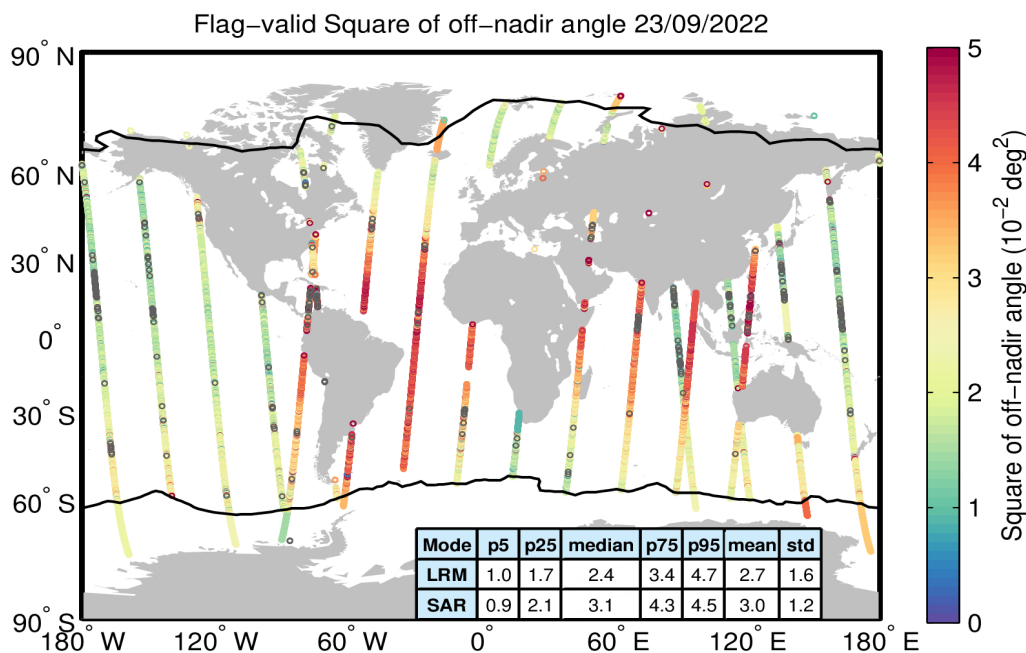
Flag-valid Square of off-nadir angle 23/09/2022

90° N
60° N
30° N
0°
30° S
60° S
90° S

180° W   120° W   60° W   0°   60° E   120° E   180° E

| Mode | p5 | p25 | median | p75 | p95 | mean | std |
|---|---|---|---|---|---|---|---|
| LRM | 1.0 | 1.7 | 2.4 | 3.4 | 4.7 | 2.7 | 1.6 |
| SAR | 0.9 | 2.1 | 3.1 | 4.3 | 4.5 | 3.0 | 1.2 |

Square of off-nadir angle ($10^{-2}$ $deg^2$)
5
4
3
2
1
0